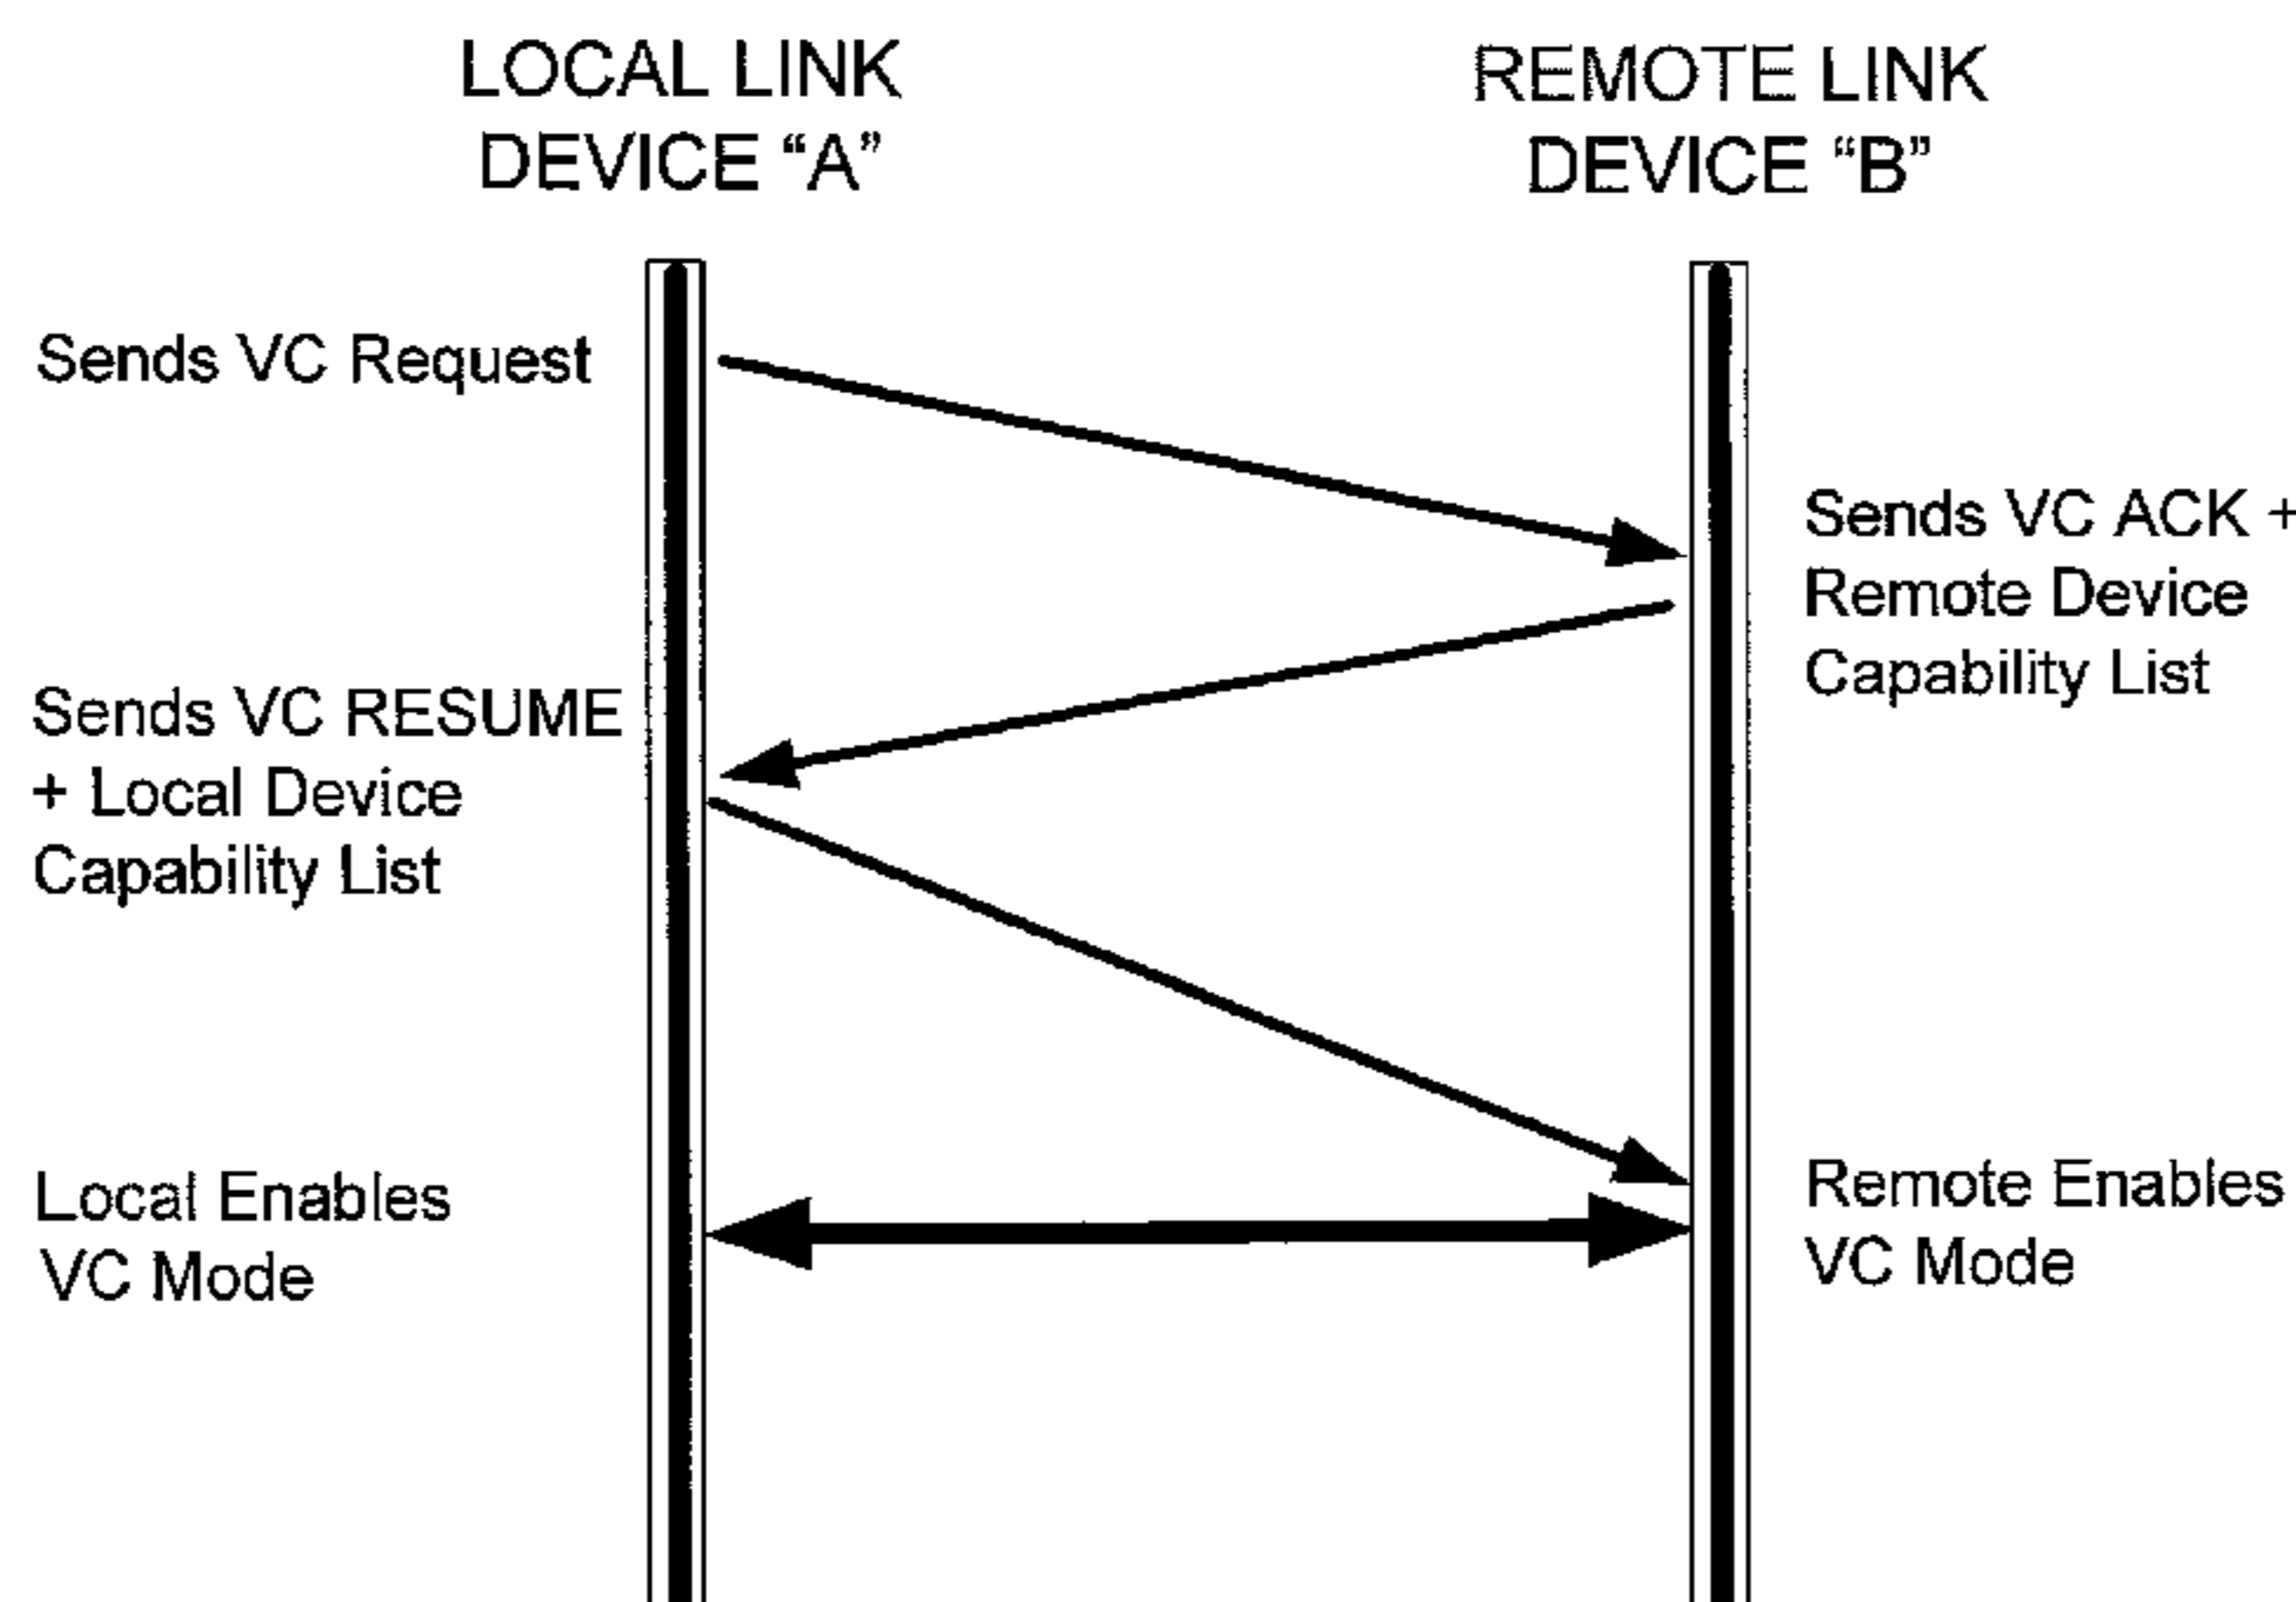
LOCAL LINK DEVICE “A”

REMOTE LINK DEVICE “B”

Sends VC Request

Sends VC ACK + Remote Device Capability List

Sends VC RESUME + Local Device Capability List

Local Enables VC Mode

Remote Enables VC Mode